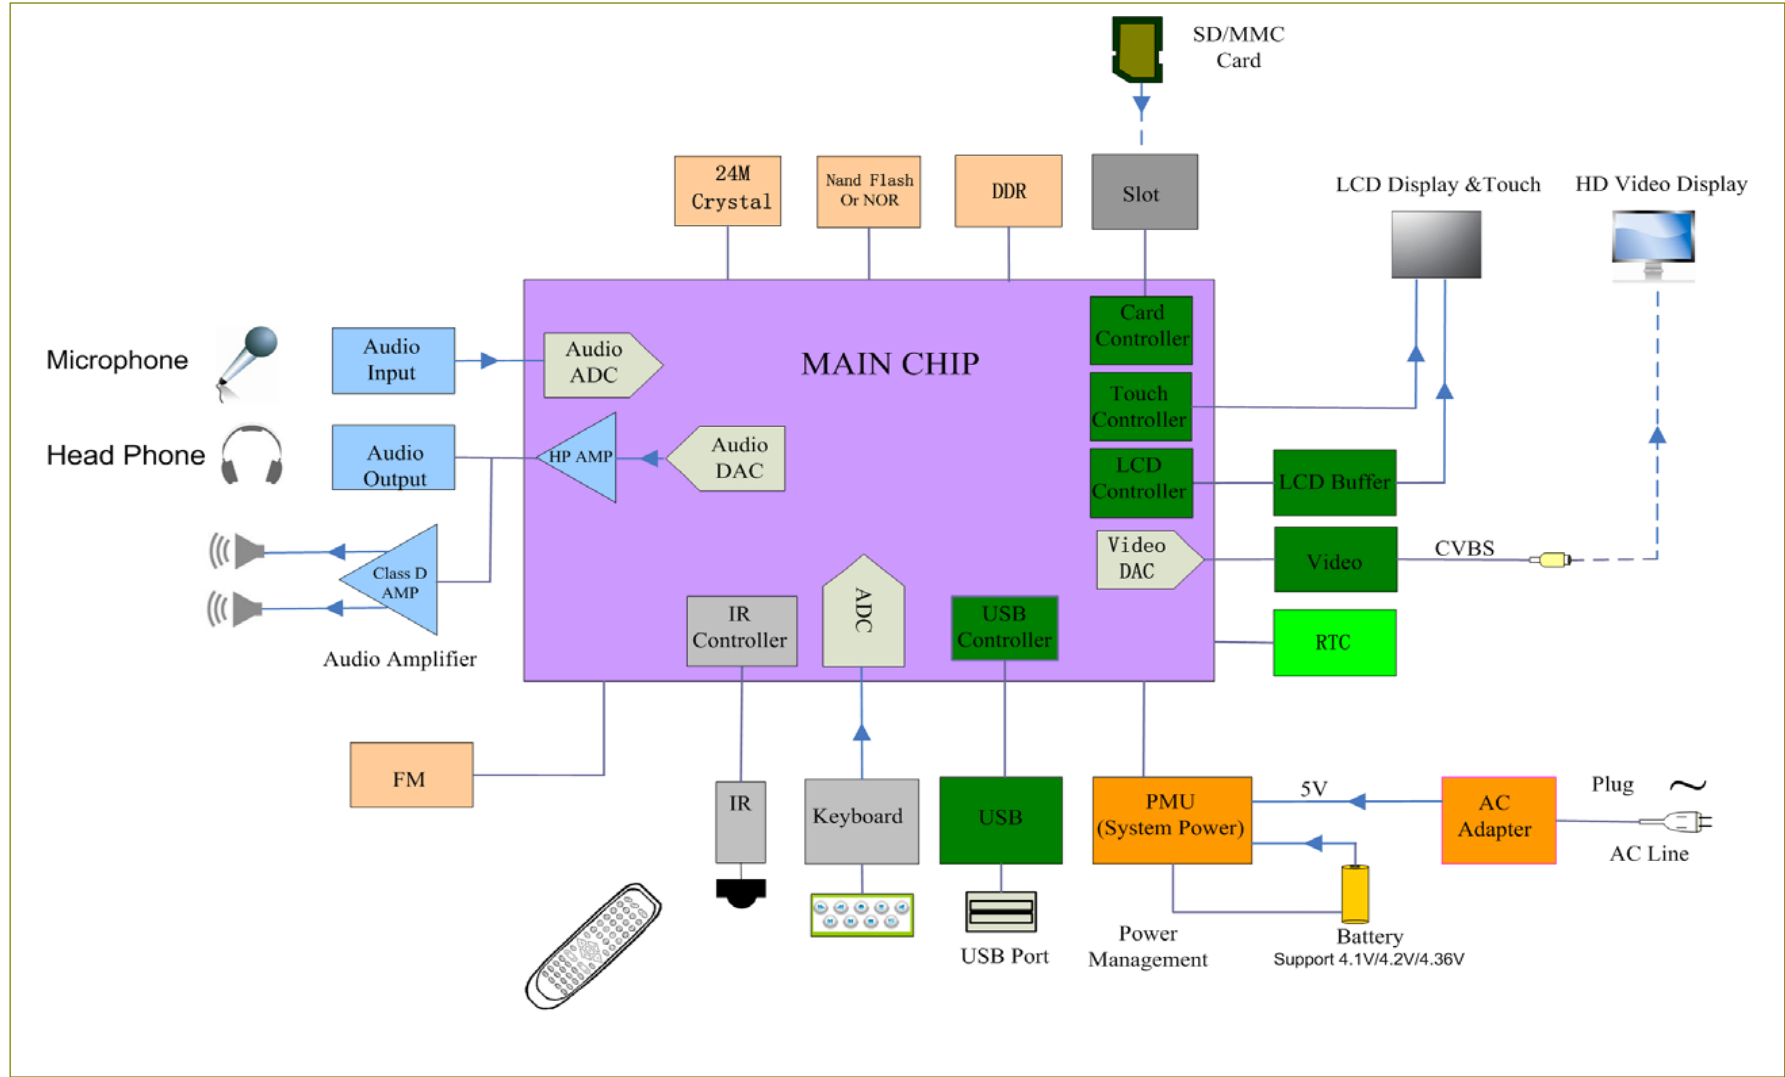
SD/MMC Card

24M Crystal

Nand Flash Or NOR

DDR

Slot

LCD Display &Touch

HD Video Display

Microphone

Audio Input

Audio ADC

MAIN CHIP

Card Controller

Touch Controller

Head Phone

Audio Output

HP AMP

Audio DAC

LCD Controller

LCD Buffer

Video DAC

Video

CVBS

Class D AMP

Audio Amplifier

IR Controller

ADC

USB Controller

RTC

FM

IR

Keyboard

USB

PMU (System Power)

5V

AC Adapter

Plug

~

AC Line

USB Port

Power Management

Battery

Support 4.1V/4.2V/4.36V